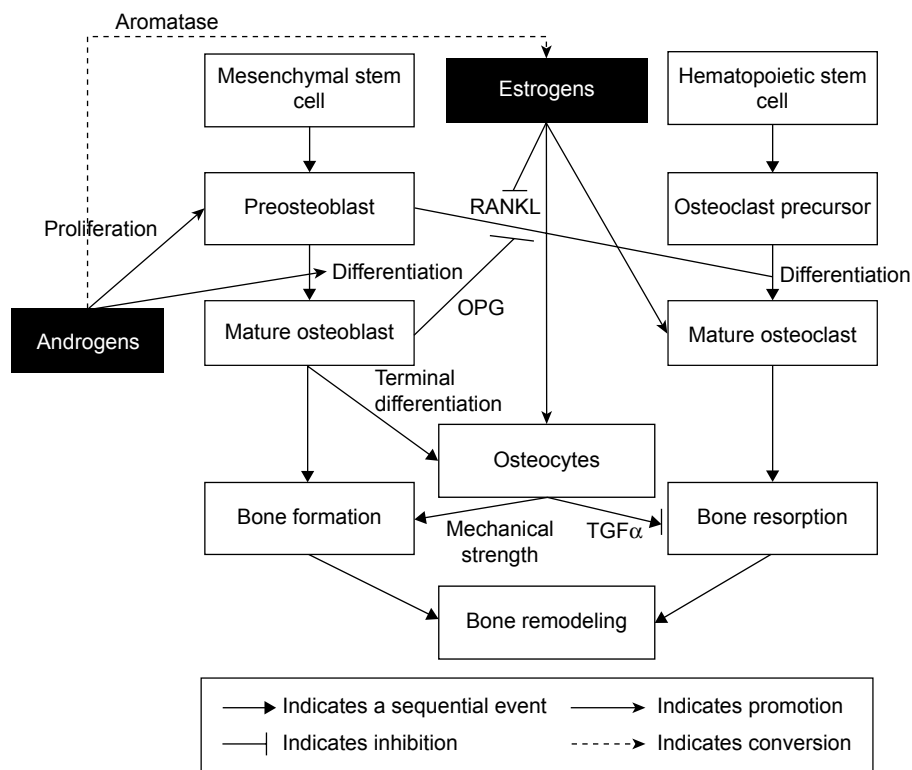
Aromatase

Mesenchymal stem cell

Estrogens

Hematopoietic stem cell

Preosteoblast

RANKL

Osteoclast precursor

Proliferation

Differentiation

Differentiation

Androgens

OPG

Mature osteoblast

Mature osteoclast

Terminal differentiation

Osteocytes

Bone formation

Mechanical strength

TGF$\alpha$

Bone resorption

Bone remodeling

Indicates a sequential event

Indicates promotion

Indicates inhibition

Indicates conversion